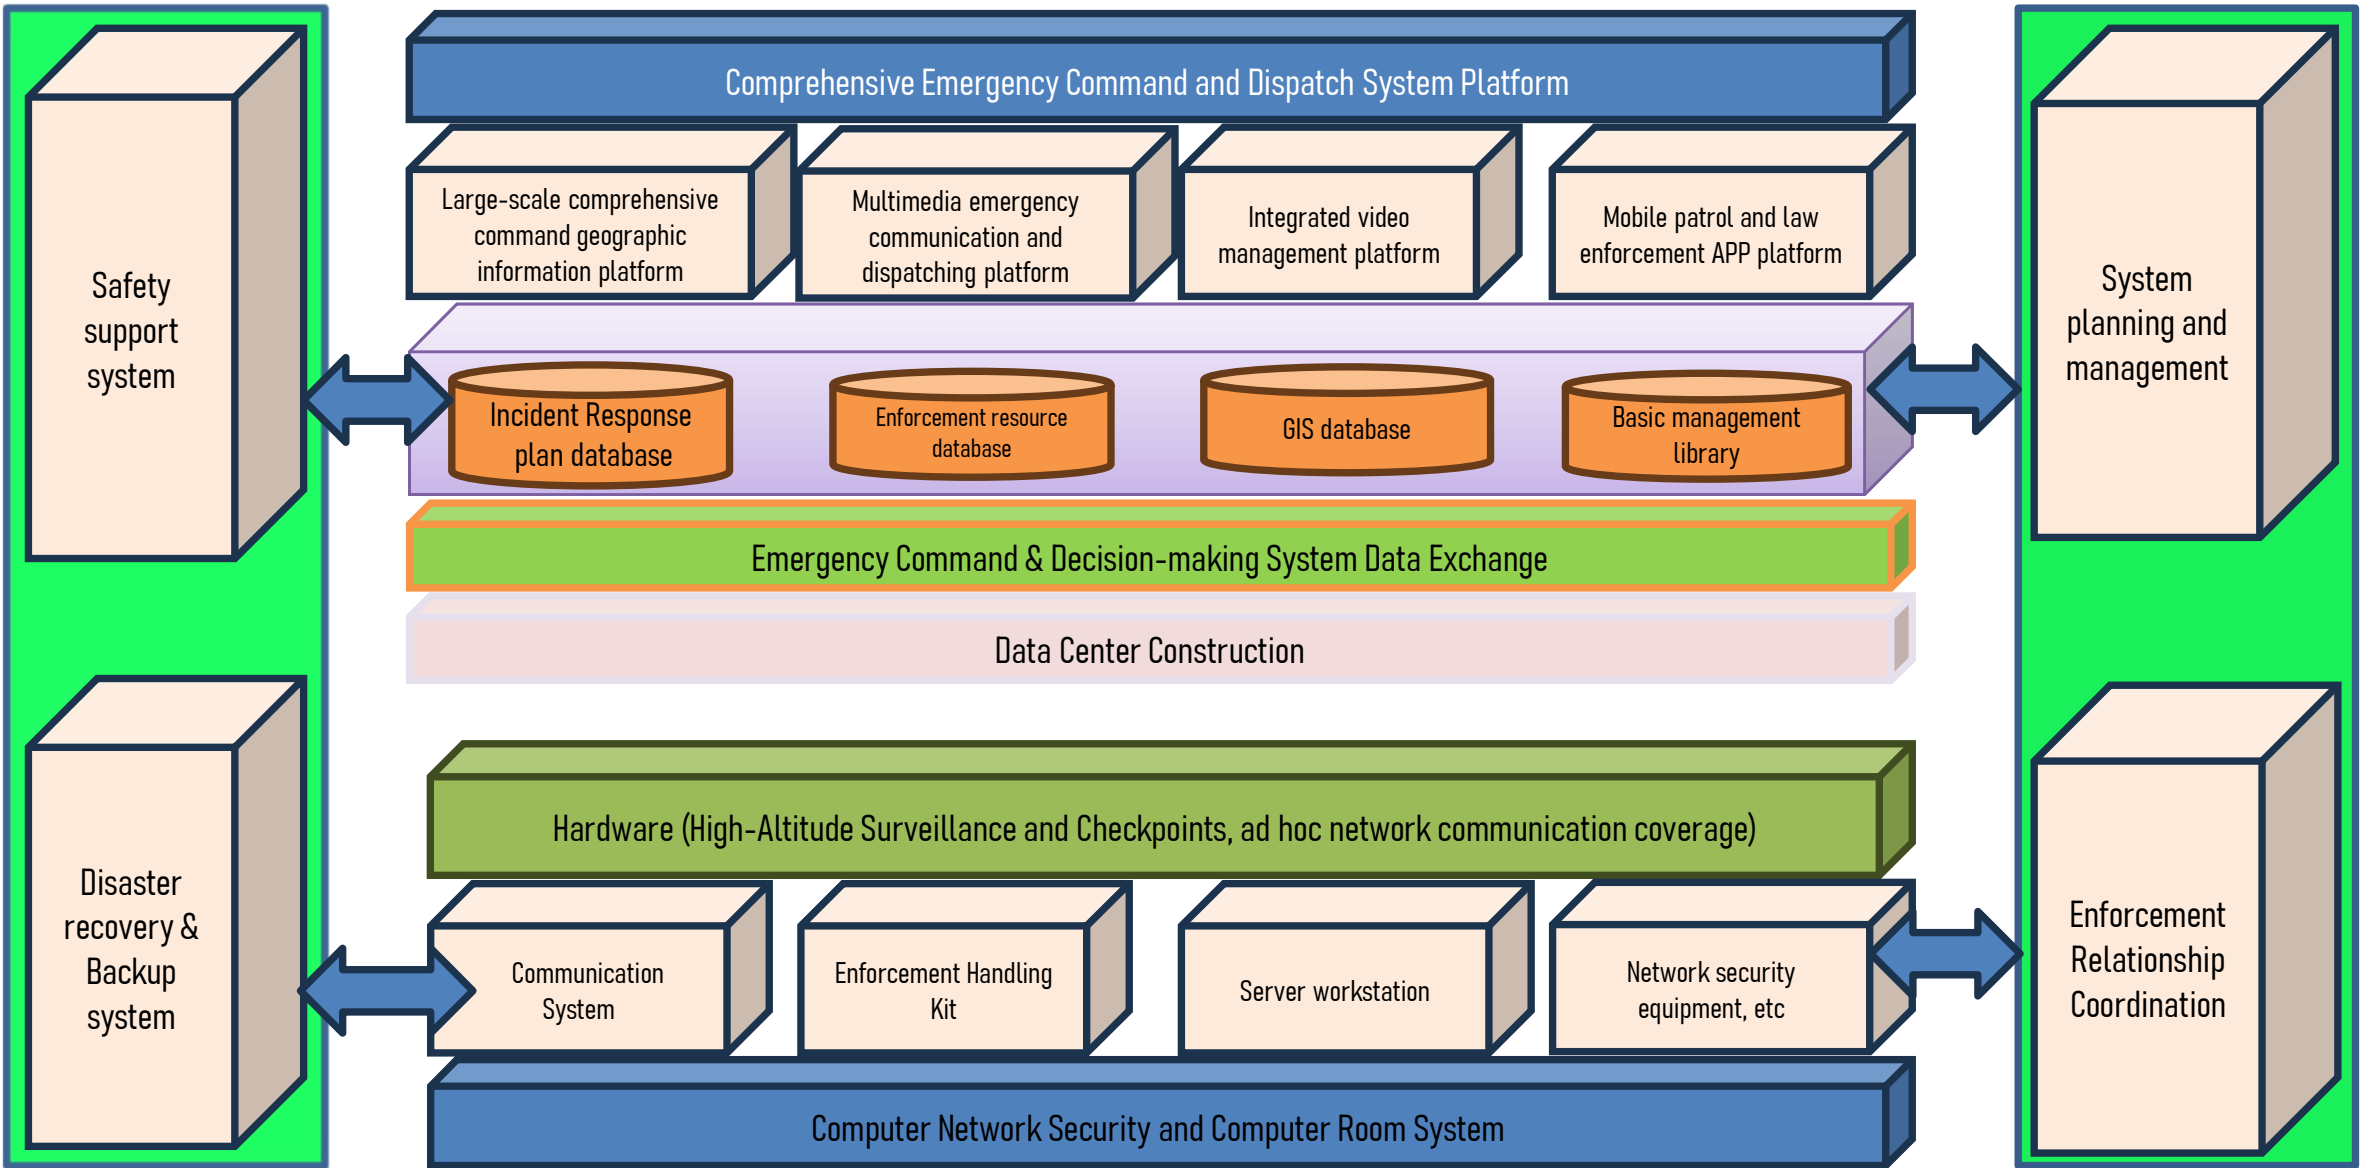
Safety support system

Disaster recovery & Backup system

Comprehensive Emergency Command and Dispatch System Platform

Large-scale comprehensive command geographic information platform

Multimedia emergency communication and dispatching platform

Integrated video management platform

Mobile patrol and law enforcement APP platform

Incident Response plan database

Enforcement resource database

GIS database

Basic management library

Emergency Command & Decision-making System Data Exchange

Data Center Construction

Hardware (High-Altitude Surveillance and Checkpoints, ad hoc network communication coverage)

Communication System

Enforcement Handling Kit

Server workstation

Network security equipment, etc

Computer Network Security and Computer Room System

System planning and management

Enforcement Relationship Coordination